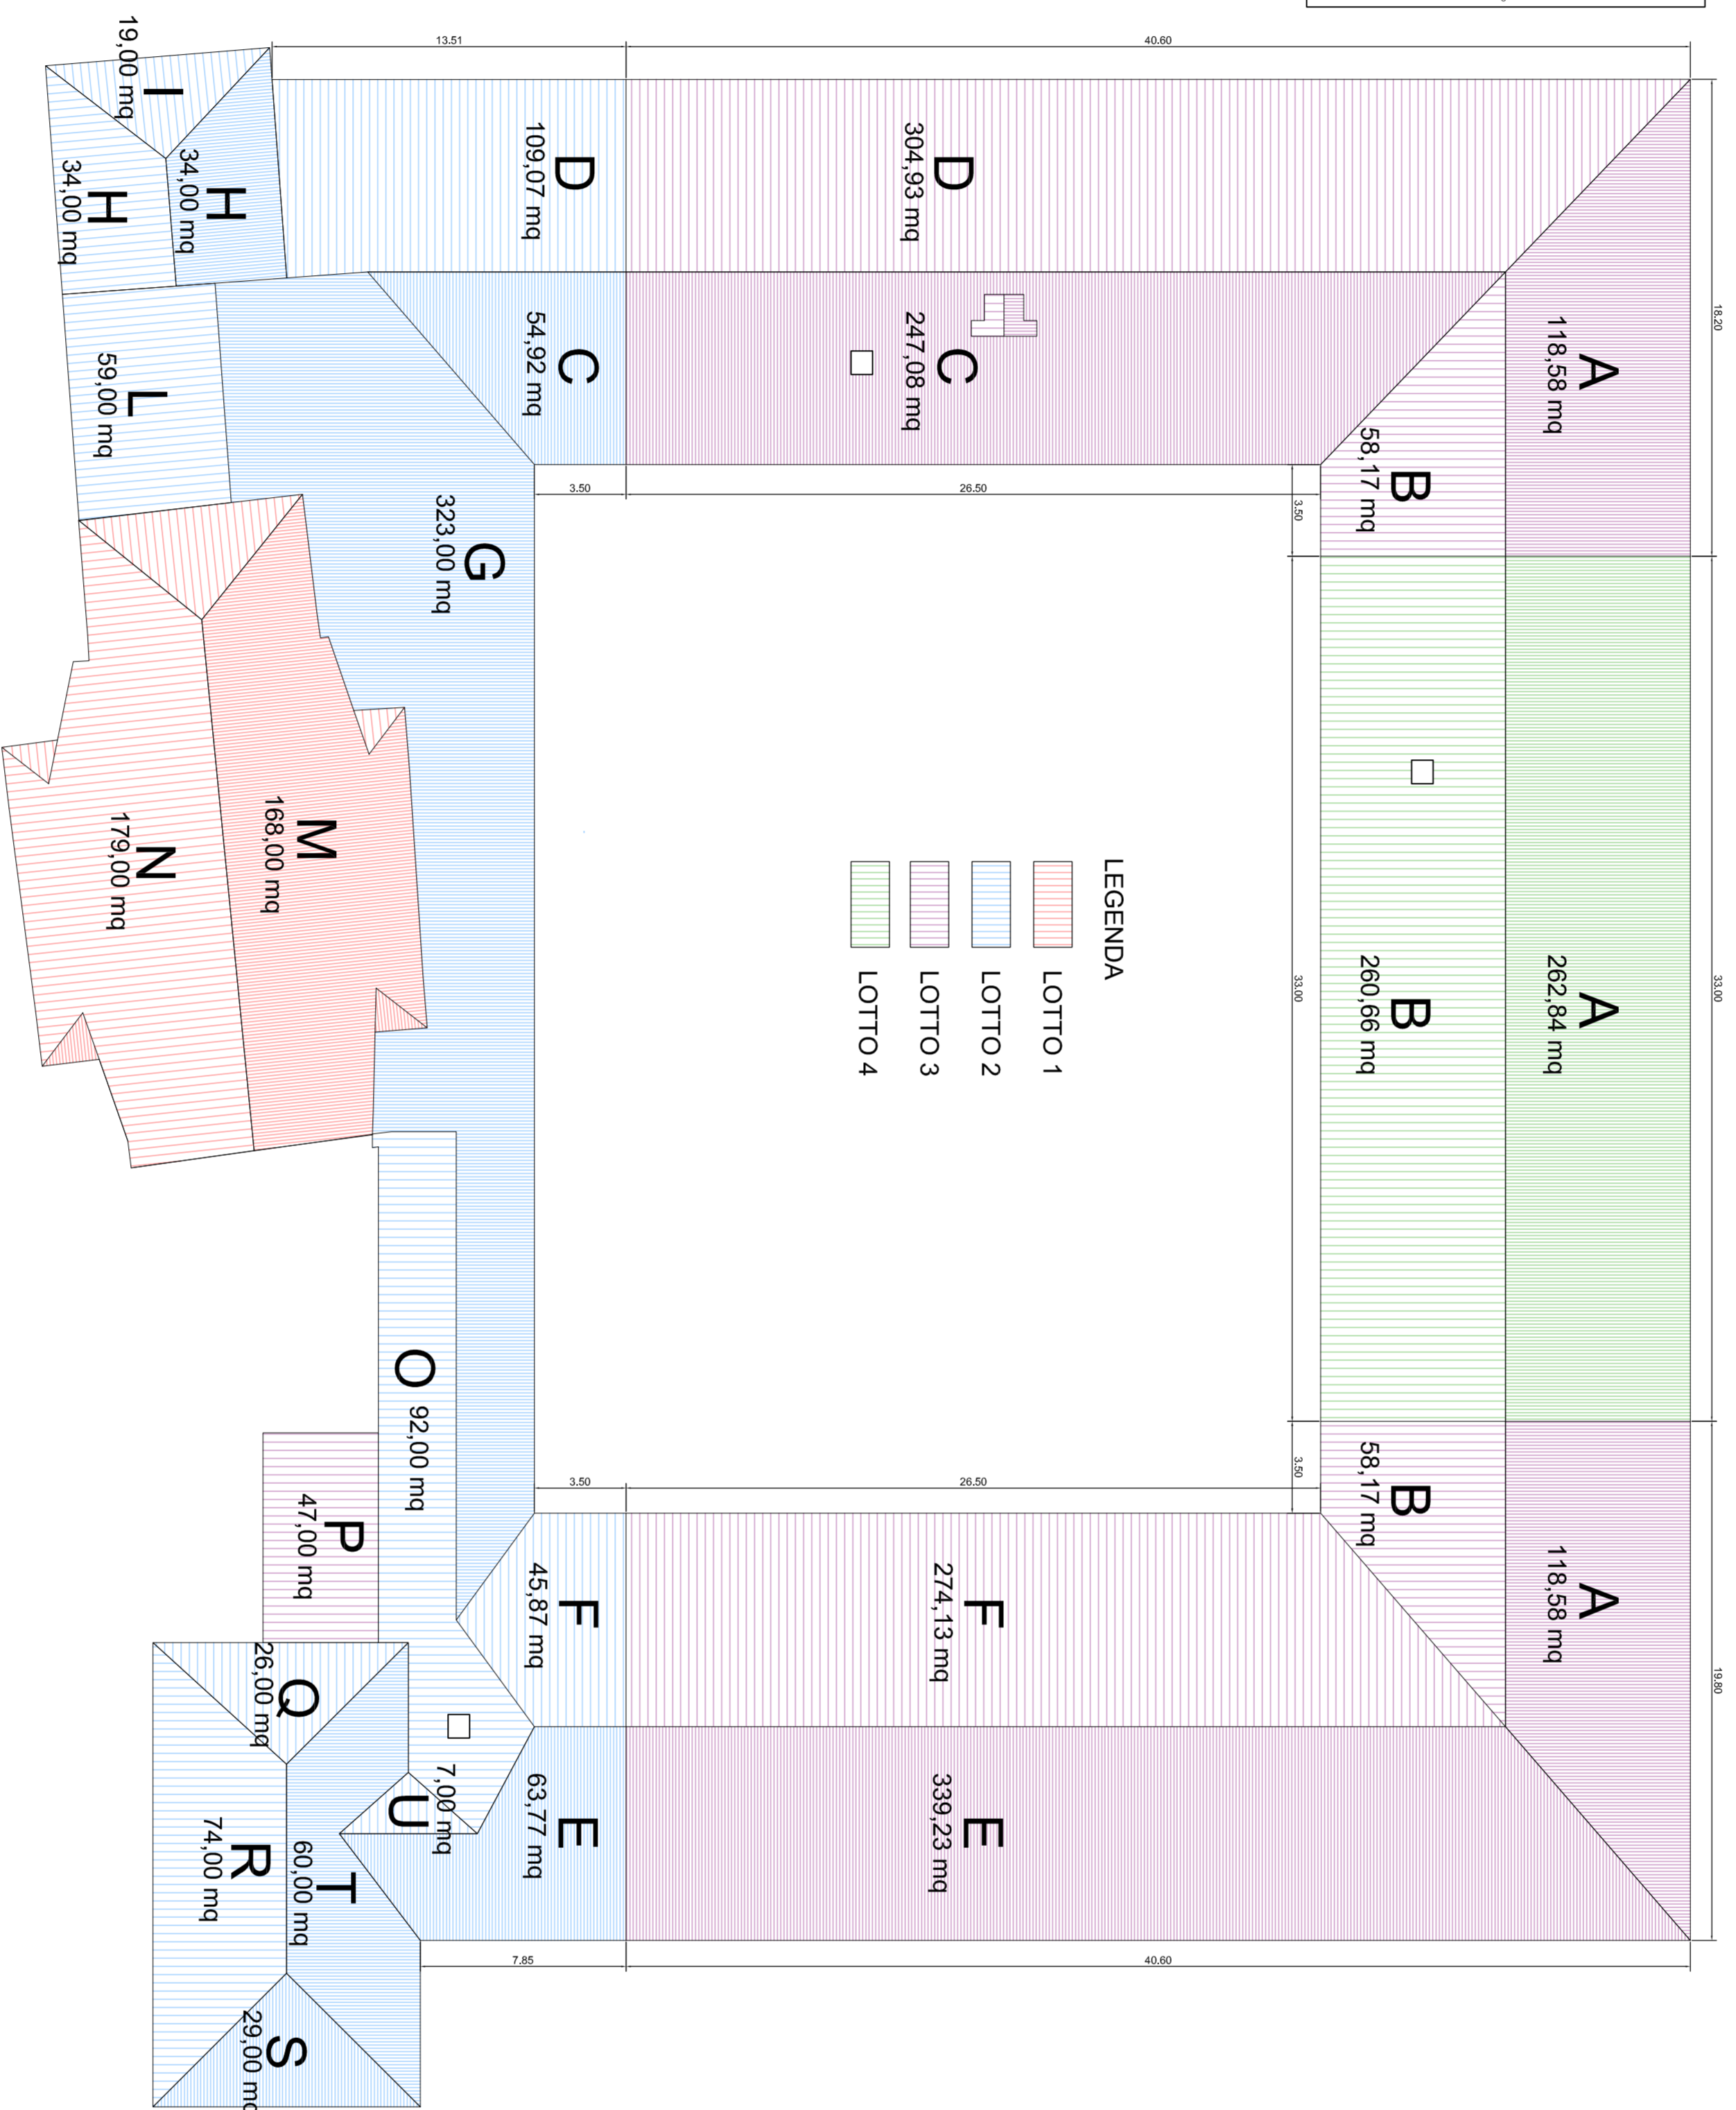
13.51
40.60
I
19,00 mq
H
34,00 mq
H
34,00 mq
D
109,07 mq
D
304,93 mq
A
118,58 mq
18.20
C
54,92 mq
C
247,08 mq
L
59,00 mq
B
58,17 mq
3.50
26.50
3.50
G
323,00 mq
M
168,00 mq
N
179,00 mq
LEGENDA
LOTTO 1
LOTTO 2
LOTTO 3
LOTTO 4
B
260,66 mq
A
262,84 mq
33.00
33.00
O
92,00 mq
3.50
26.50
3.50
B
58,17 mq
A
118,58 mq
P
47,00 mq
F
45,87 mq
F
274,13 mq
19.80
Q
26,00 mq
U
7,00 mq
E
63,77 mq
E
339,23 mq
R
74,00 mq
T
60,00 mq
7.85
40.60
S
29,00 m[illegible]